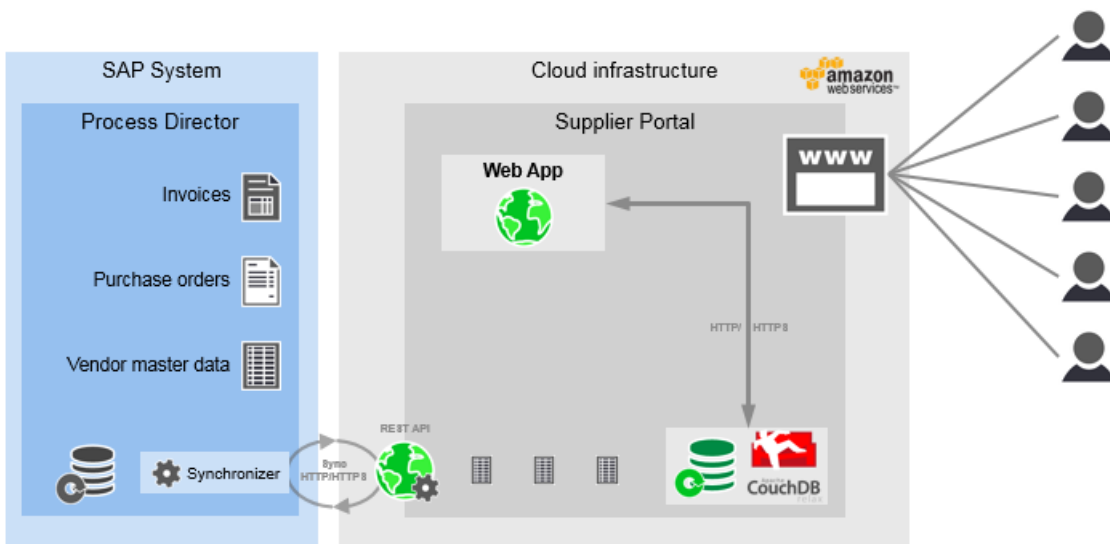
SAP System

Process Director

Invoices

Purchase orders

Vendor master data

Synchronizer

Sync HTTP/HTTPS

Cloud infrastructure

amazon web services

Supplier Portal

Web App

WWW

HTTP/ HTTPS

REST API

CouchDB